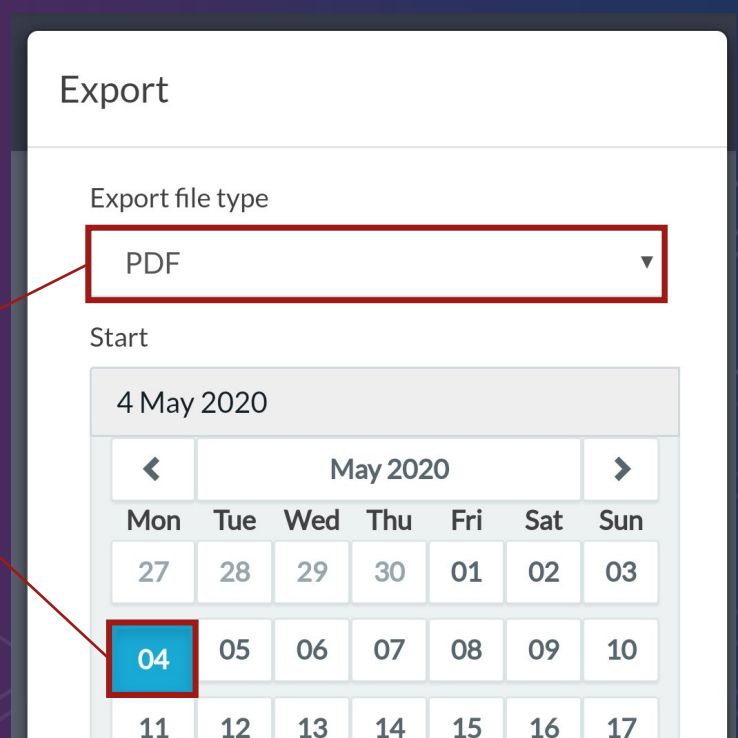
Export

Export file type

PDF ▾

Start

4 May 2020

| ‹ | May 2020 | | | | | › |
|---|---|---|---|---|---|---|
| Mon | Tue | Wed | Thu | Fri | Sat | Sun |
| 27 | 28 | 29 | 30 | 01 | 02 | 03 |
| 04 | 05 | 06 | 07 | 08 | 09 | 10 |
| 11 | 12 | 13 | 14 | 15 | 16 | 17 |